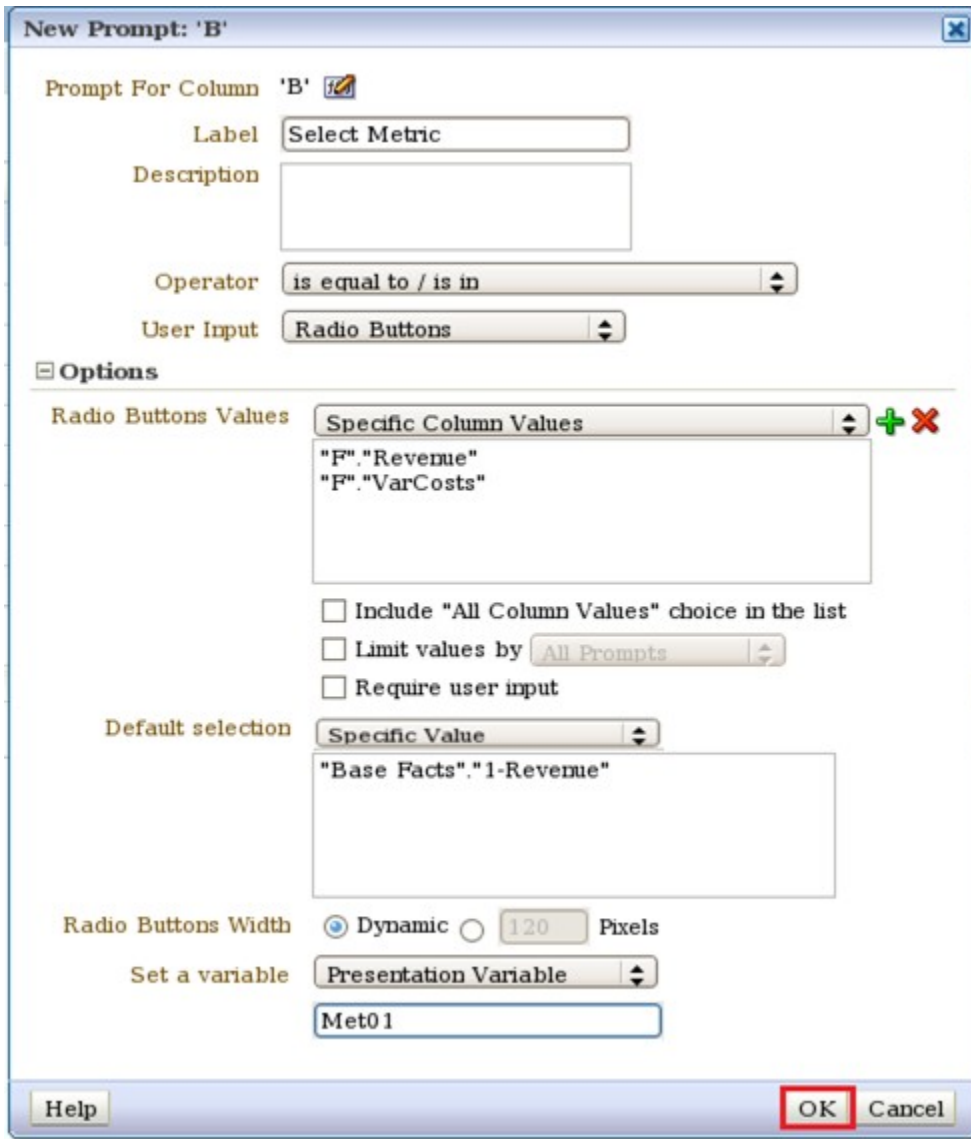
New Prompt: 'B'

Prompt For Column 'B'

Label Select Metric

Description

Operator is equal to / is in

User Input Radio Buttons

Options

Radio Buttons Values Specific Column Values

"F"."Revenue"
"F"."VarCosts"

Include "All Column Values" choice in the list

Limit values by All Prompts

Require user input

Default selection Specific Value

"Base Facts"."1-Revenue"

Radio Buttons Width Dynamic 120 Pixels

Set a variable Presentation Variable

Met01

Help

OK Cancel